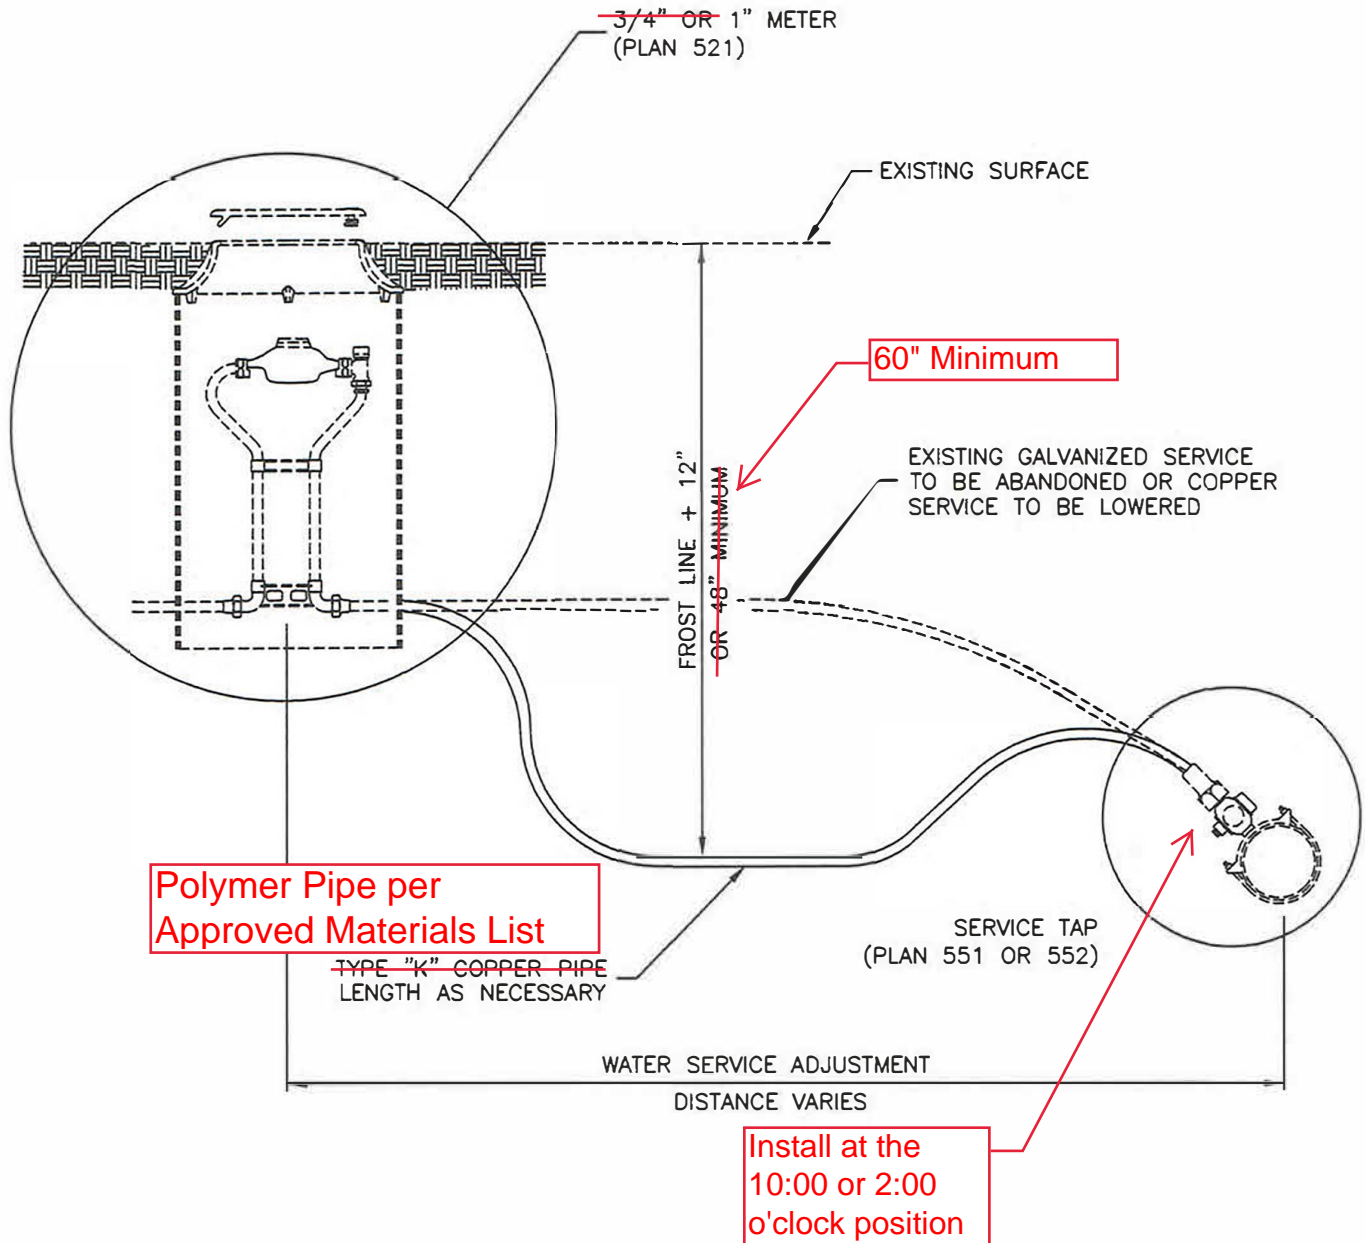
3/4" OR 1" METER
(PLAN 521)

EXISTING SURFACE

60" Minimum

FROST LINE + 12"
OR 48" MINIMUM

EXISTING GALVANIZED SERVICE TO BE ABANDONED OR COPPER SERVICE TO BE LOWERED

Polymer Pipe per Approved Materials List

TYPE "K" COPPER PIPE
LENGTH AS NECESSARY

SERVICE TAP
(PLAN 551 OR 552)

WATER SERVICE ADJUSTMENT
DISTANCE VARIES

Install at the 10:00 or 2:00 o'clock position